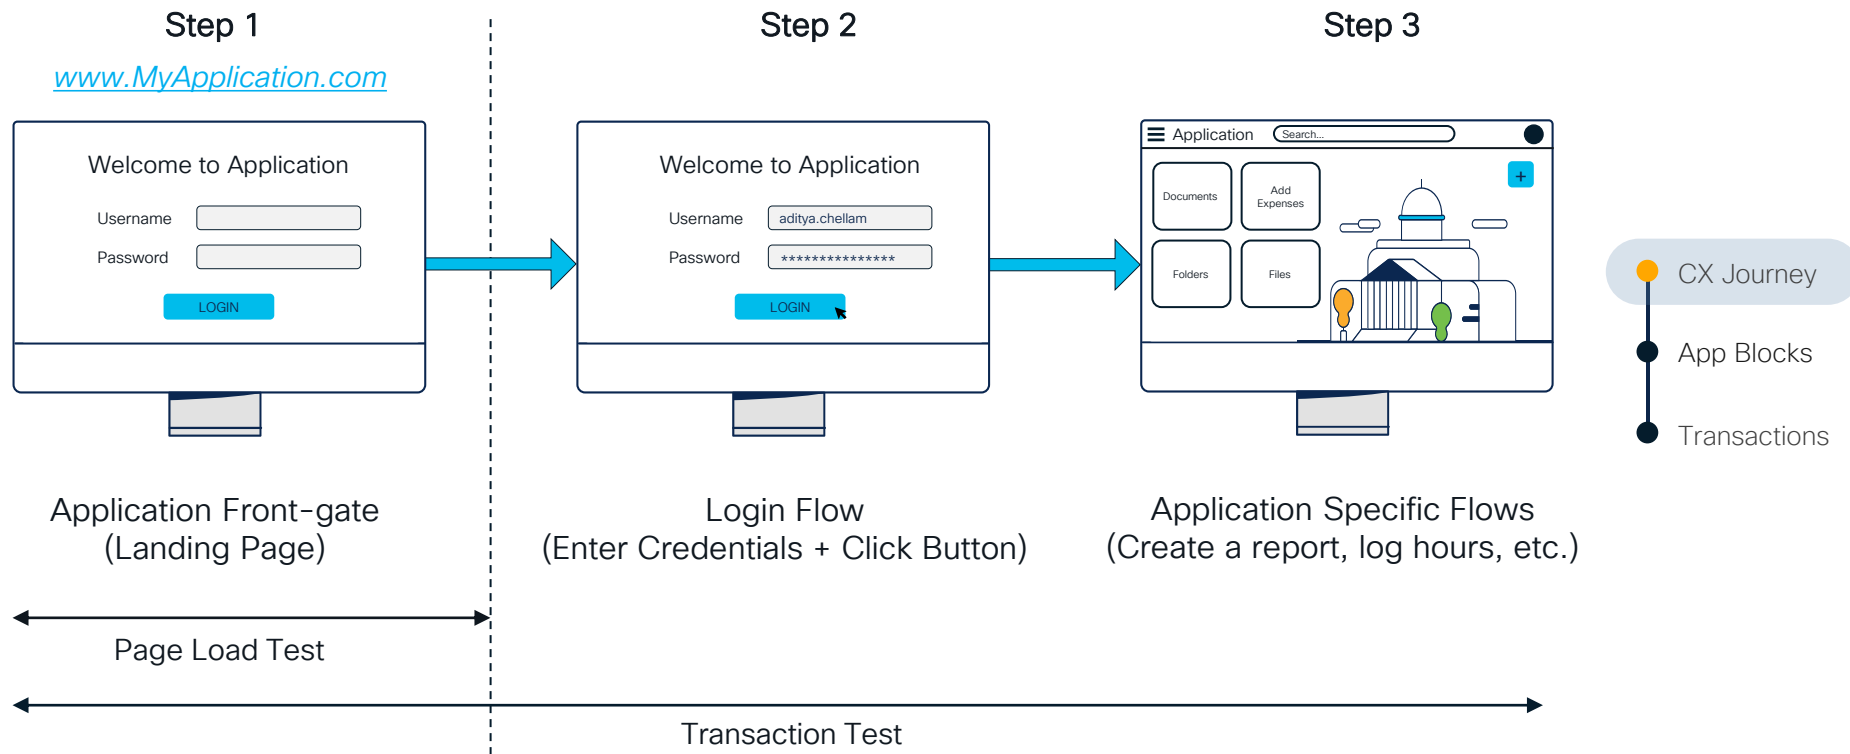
Step 1

www.MyApplication.com

Welcome to Application

Username

Password

LOGIN

Step 2

Welcome to Application

Username aditya.chellam

Password ****************

LOGIN

Step 3

Application Search...

Documents

Add Expenses

Folders

Files

+

CX Journey

App Blocks

Transactions

Application Front-gate (Landing Page)

Login Flow (Enter Credentials + Click Button)

Application Specific Flows (Create a report, log hours, etc.)

Page Load Test

Transaction Test